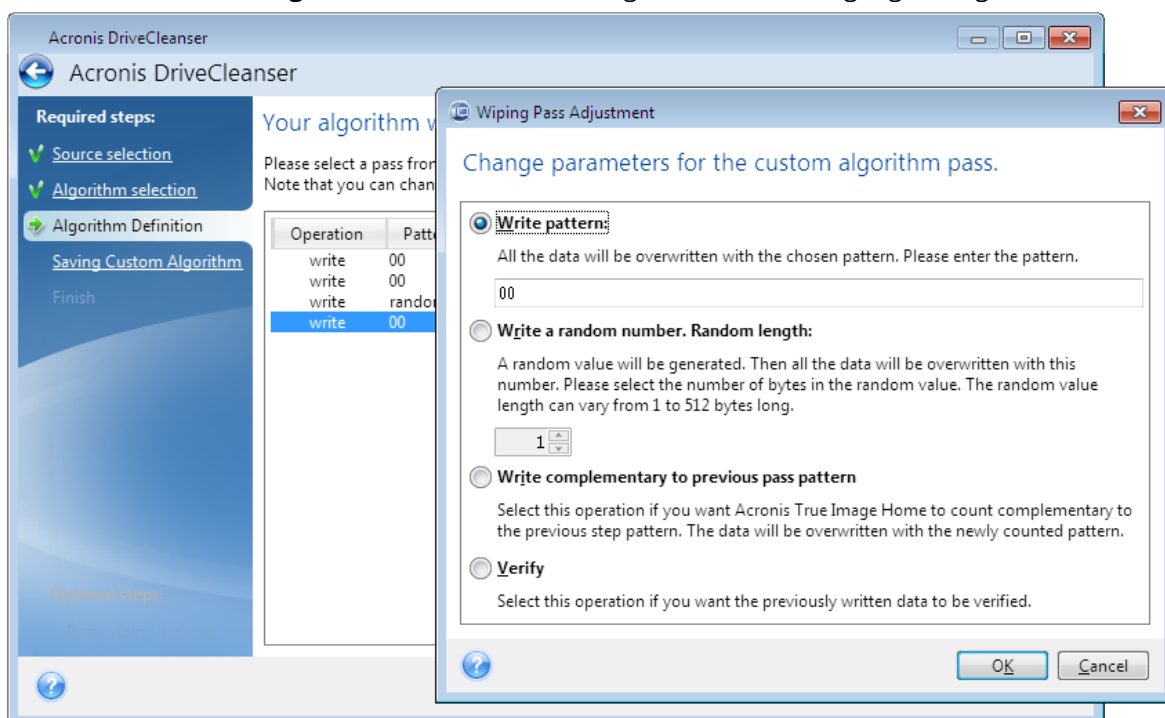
Acronis DriveCleanser

Acronis DriveCleanser

Required steps:

Source selection

Algorithm selection

Algorithm Definition

Saving Custom Algorithm

Finish

Optional steps:

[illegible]

Your algorithm w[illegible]

Please select a pass fro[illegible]
Note that you can chan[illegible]

| Operation | Patt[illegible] |
|---|---|
| write | 00 |
| write | 00 |
| write | rando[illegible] |
| write | 00 |

Wiping Pass Adjustment

Change parameters for the custom algorithm pass.

Write pattern:

All the data will be overwritten with the chosen pattern. Please enter the pattern.

00

Write a random number. Random length:

A random value will be generated. Then all the data will be overwritten with this number. Please select the number of bytes in the random value. The random value length can vary from 1 to 512 bytes long.

1

Write complementary to previous pass pattern

Select this operation if you want Acronis True Image Home to count complementary to the previous step pattern. The data will be overwritten with the newly counted pattern.

Verify

Select this operation if you want the previously written data to be verified.

OK

Cancel